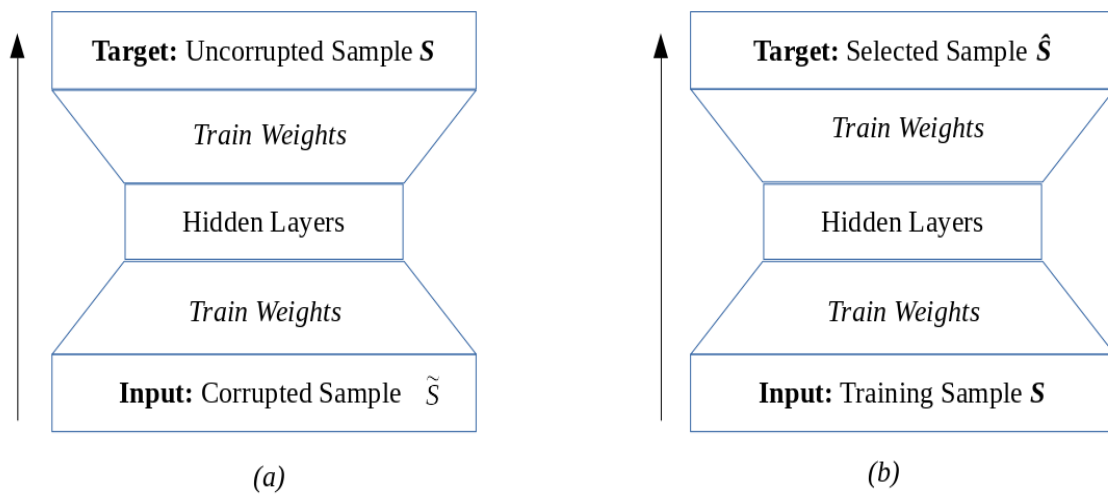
**Target:** Uncorrupted Sample $\boldsymbol{S}$

*Train Weights*

Hidden Layers

*Train Weights*

**Input:** Corrupted Sample $\tilde{S}$

*(a)*

**Target:** Selected Sample $\hat{\boldsymbol{S}}$

*Train Weights*

Hidden Layers

*Train Weights*

**Input:** Training Sample $\boldsymbol{S}$

*(b)*